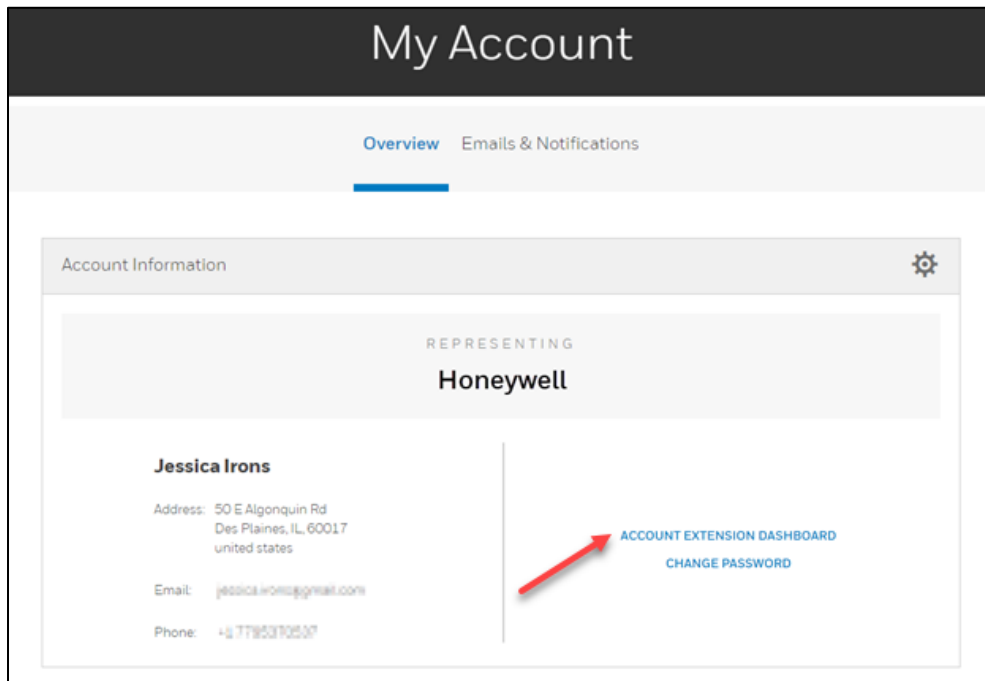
My Account

Overview Emails & Notifications

Account Information

REPRESENTING
Honeywell

Jessica Irons

Address: 50 E Algonquin Rd
Des Plaines, IL, 60017
united states

Email: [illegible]

Phone: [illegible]

ACCOUNT EXTENSION DASHBOARD
CHANGE PASSWORD